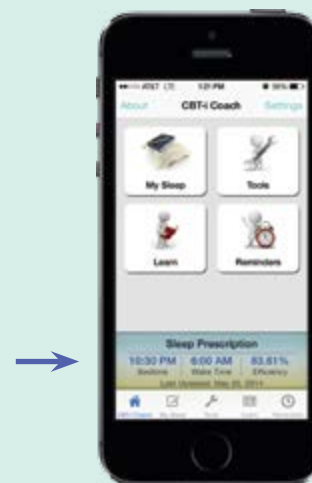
••••○ AT&T LTE 1:21 PM 99%

About CBT-i Coach Settings

My Sleep

Tools

Learn

Reminders

Sleep Prescription

10:30 PM Bedtime | 6:00 AM Wake Time | 83.61% Efficiency

Last Updated: May 20, 2014

CBT-i Coach My Sleep Tools Learn Reminders